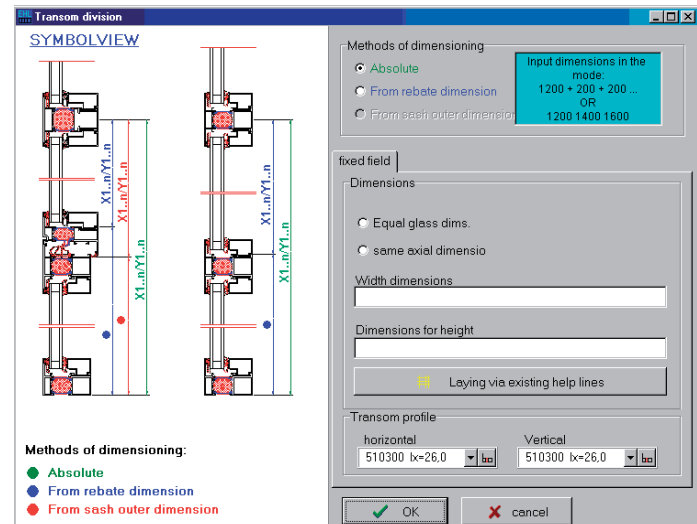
Transom division

SYMBOLVIEW

X1..n/Y1..n
X1..n/Y1..n
X1..n/Y1..n
X1..n/Y1..n
X1..n/Y1..n

Methods of dimensioning:
Absolute
From rebate dimension
From sash outer dimension

Methods of dimensioning
Absolute
From rebate dimension
From sash outer dimensio

Input dimensions in the mode:
1200 + 200 + 200 ...
OR
1200 1400 1600

fixed field

Dimensions
Equal glass dims.
same axial dimensio
Width dimensions
Dimensions for height
Laying via existing help lines

Transom profile
horizontal
510300 lx=26,0
Vertical
510300 lx=26,0

OK
cancel